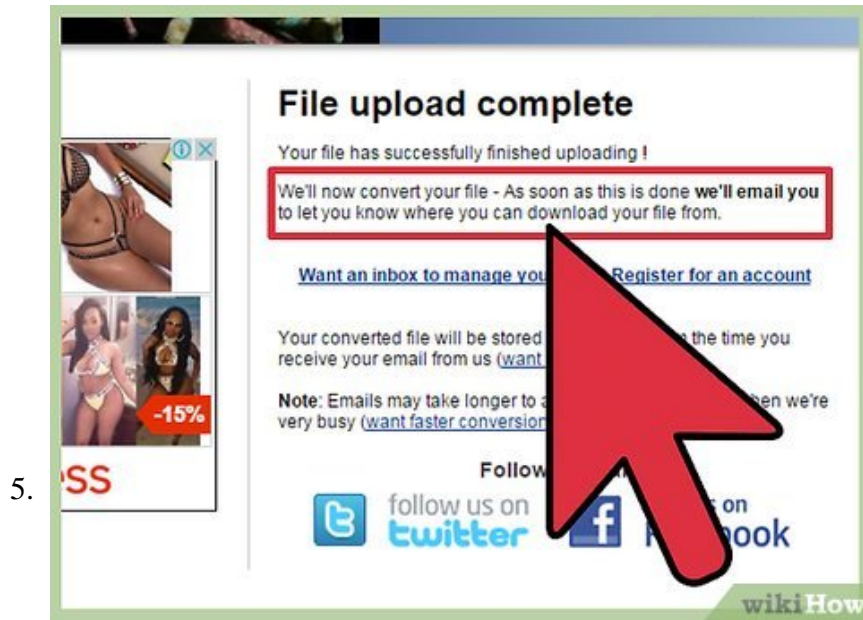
5.

File upload complete

Your file has successfully finished uploading !

We'll now convert your file - As soon as this is done **we'll email you** to let you know where you can download your file from.

Want an inbox to manage you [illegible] Register for an account

Your converted file will be stored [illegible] the time you receive your email from us (want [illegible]

**Note**: Emails may take longer to a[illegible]en we're very busy (want faster conversion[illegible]

Follow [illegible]

follow us on twitter

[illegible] on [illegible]ook

-15%

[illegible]SS

wikiHow